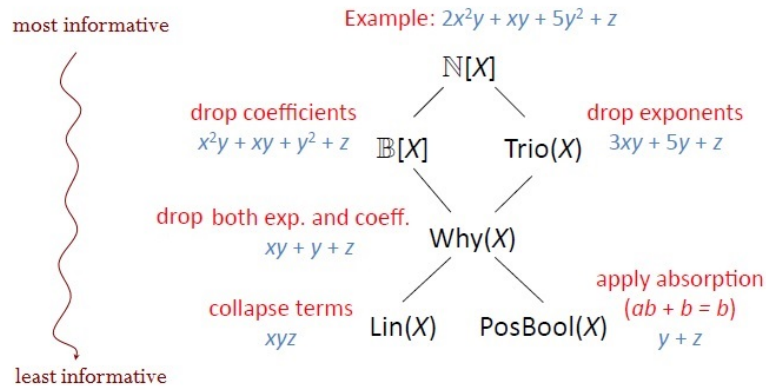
most informative

Example: $2x^2y + xy + 5y^2 + z$

$\mathbb{N}[X]$

drop coefficients
$x^2y + xy + y^2 + z$

$\mathbb{B}[X]$

Trio($X$)

drop exponents
$3xy + 5y + z$

drop both exp. and coeff.
$xy + y + z$

Why($X$)

apply absorption
($ab + b = b$)
$y + z$

collapse terms
$xyz$

Lin($X$)

PosBool($X$)

least informative